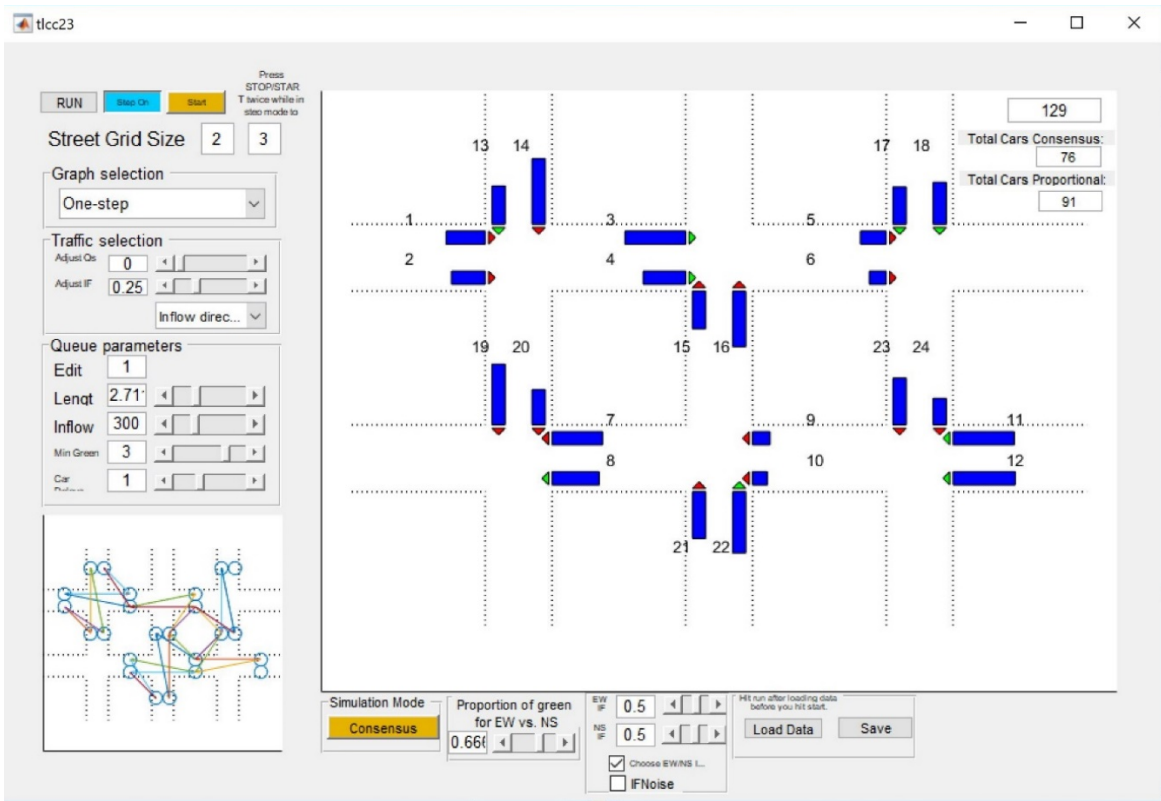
tlcc23

RUN Step On Start

Press STOP/START twice while in step mode to

Street Grid Size 2 3

Graph selection
One-step

Traffic selection
Adjust Qs 0
Adjust IF 0.25
Inflow direc...

Queue parameters
Edit 1
Lengt 2.71
Inflow 300
Min Green 3
Car Delays 1

13 14 3 17 18
1 5
2 4 6
19 20 15 16 23 24
7 9 11
8 10 12
21 22

129
Total Cars Consensus:
76
Total Cars Proportional:
91

Simulation Mode
Consensus

Proportion of green for EW vs. NS
0.666

EW IF 0.5
NS IF 0.5
Choose EW/NS I...
IFNoise

Hit run after loading data before you hit start.
Load Data Save